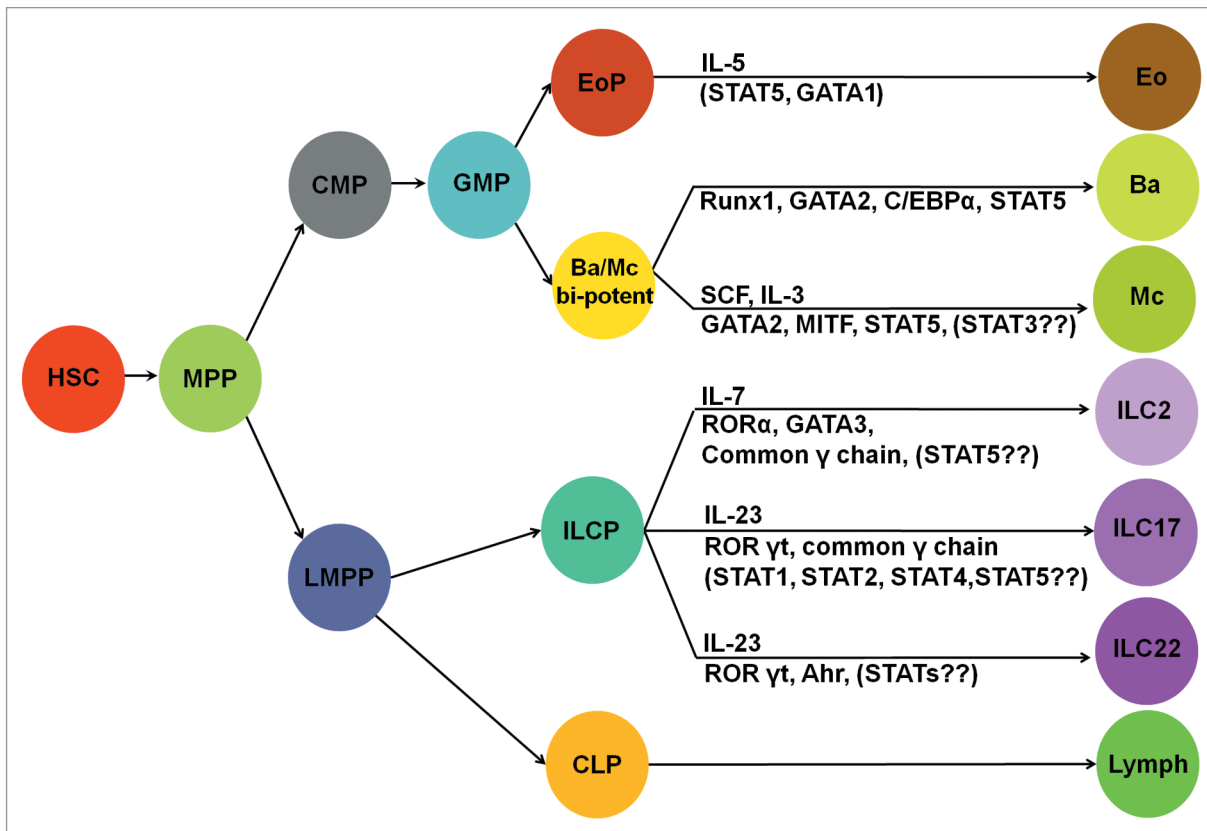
HSC

MPP

CMP

GMP

EoP

IL-5
(STAT5, GATA1)

Eo

Ba/Mc bi-potent

Runx1, GATA2, C/EBPα, STAT5

Ba

SCF, IL-3
GATA2, MITF, STAT5, (STAT3??)

Mc

LMPP

ILCP

IL-7
RORα, GATA3, Common γ chain, (STAT5??)

ILC2

IL-23
ROR γt, common γ chain
(STAT1, STAT2, STAT4,STAT5??)

ILC17

IL-23
ROR γt, Ahr, (STATs??)

ILC22

CLP

Lymph